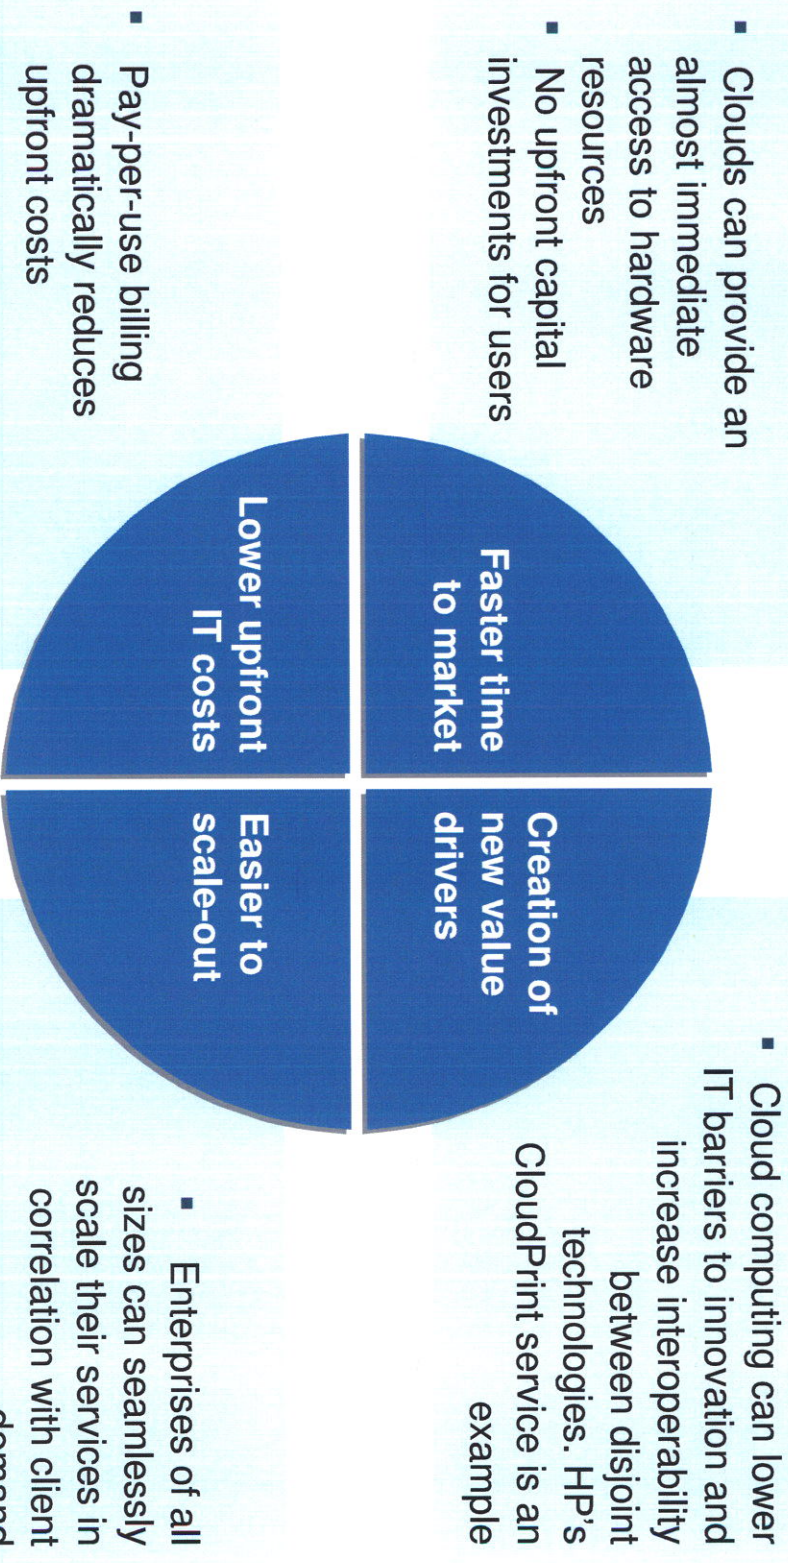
- Clouds can provide an almost immediate access to hardware resources
- No upfront capital investments for users

Faster time to market

Creation of new value drivers

- Cloud computing can lower IT barriers to innovation and increase interoperability between disjoint technologies. HP's CloudPrint service is an example

- Pay-per-use billing dramatically reduces upfront costs

Lower upfront IT costs

Easier to scale-out

- Enterprises of all sizes can seamlessly scale their services in correlation with client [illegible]